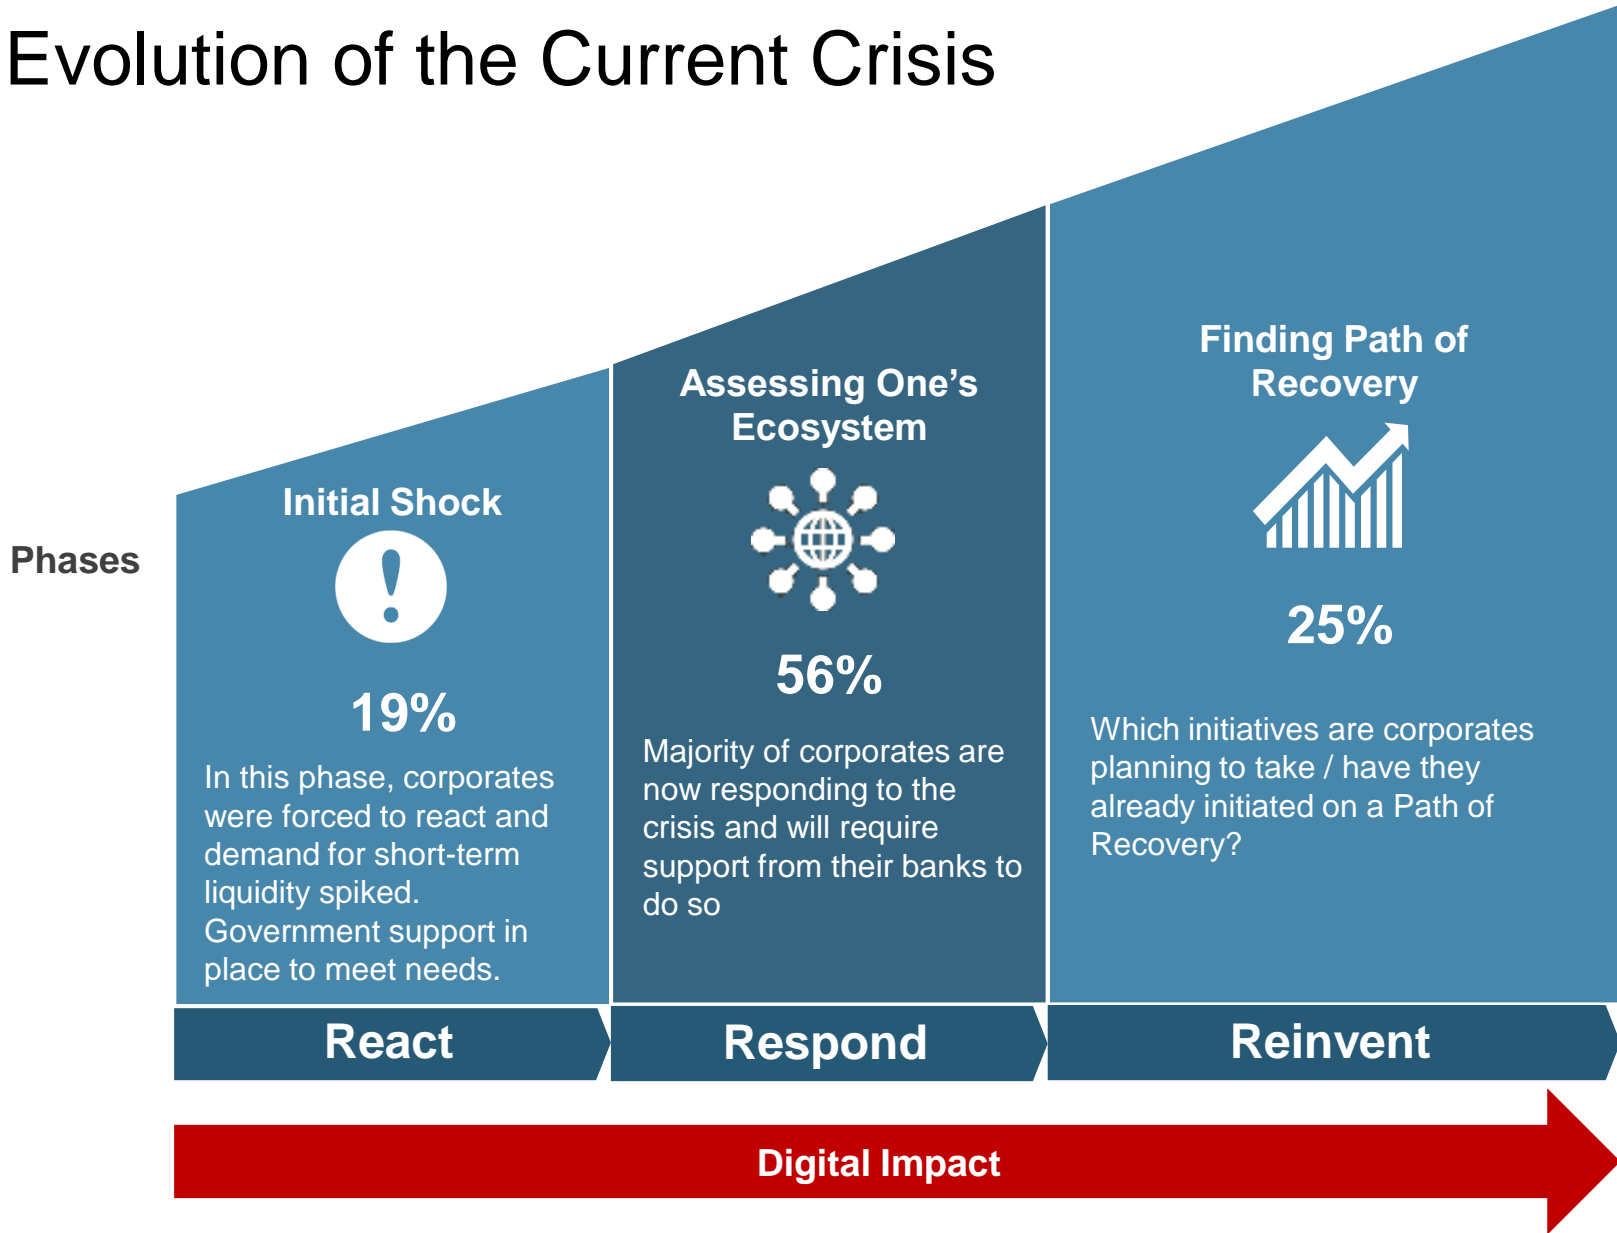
Evolution of the Current Crisis

Phases

Initial Shock

!

19%

In this phase, corporates were forced to react and demand for short-term liquidity spiked. Government support in place to meet needs.

Assessing One’s Ecosystem

56%

Majority of corporates are now responding to the crisis and will require support from their banks to do so

Finding Path of Recovery

25%

Which initiatives are corporates planning to take / have they already initiated on a Path of Recovery?

React

Respond

Reinvent

Digital Impact